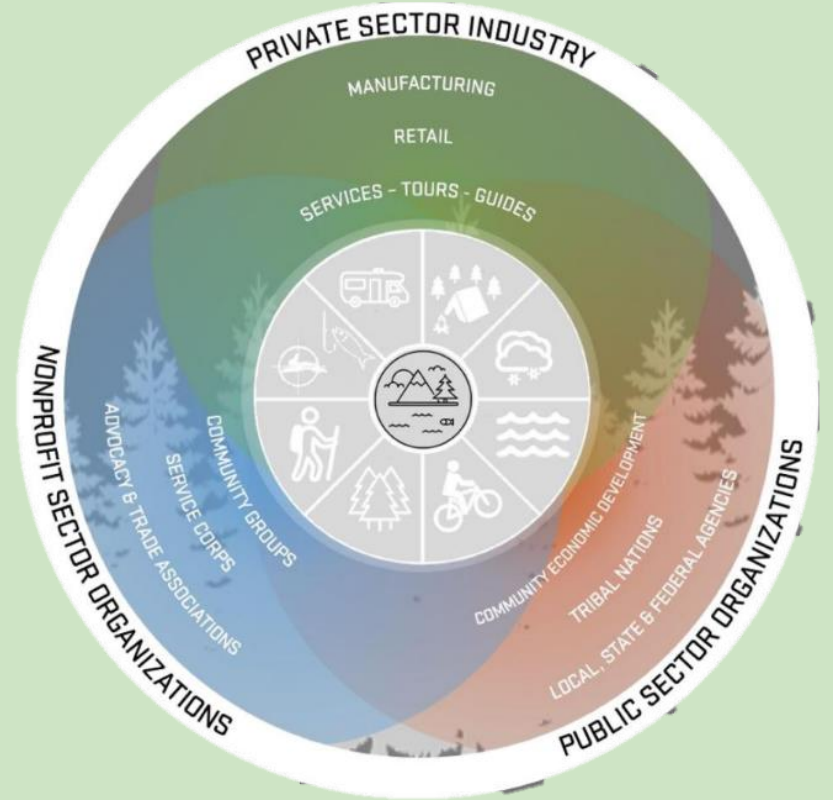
PRIVATE SECTOR INDUSTRY

MANUFACTURING

RETAIL

SERVICES - TOURS - GUIDES

NONPROFIT SECTOR ORGANIZATIONS

ADVOCACY & TRADE ASSOCIATIONS

SERVICE CORPS

COMMUNITY GROUPS

PUBLIC SECTOR ORGANIZATIONS

COMMUNITY ECONOMIC DEVELOPMENT

TRIBAL NATIONS

LOCAL, STATE & FEDERAL AGENCIES